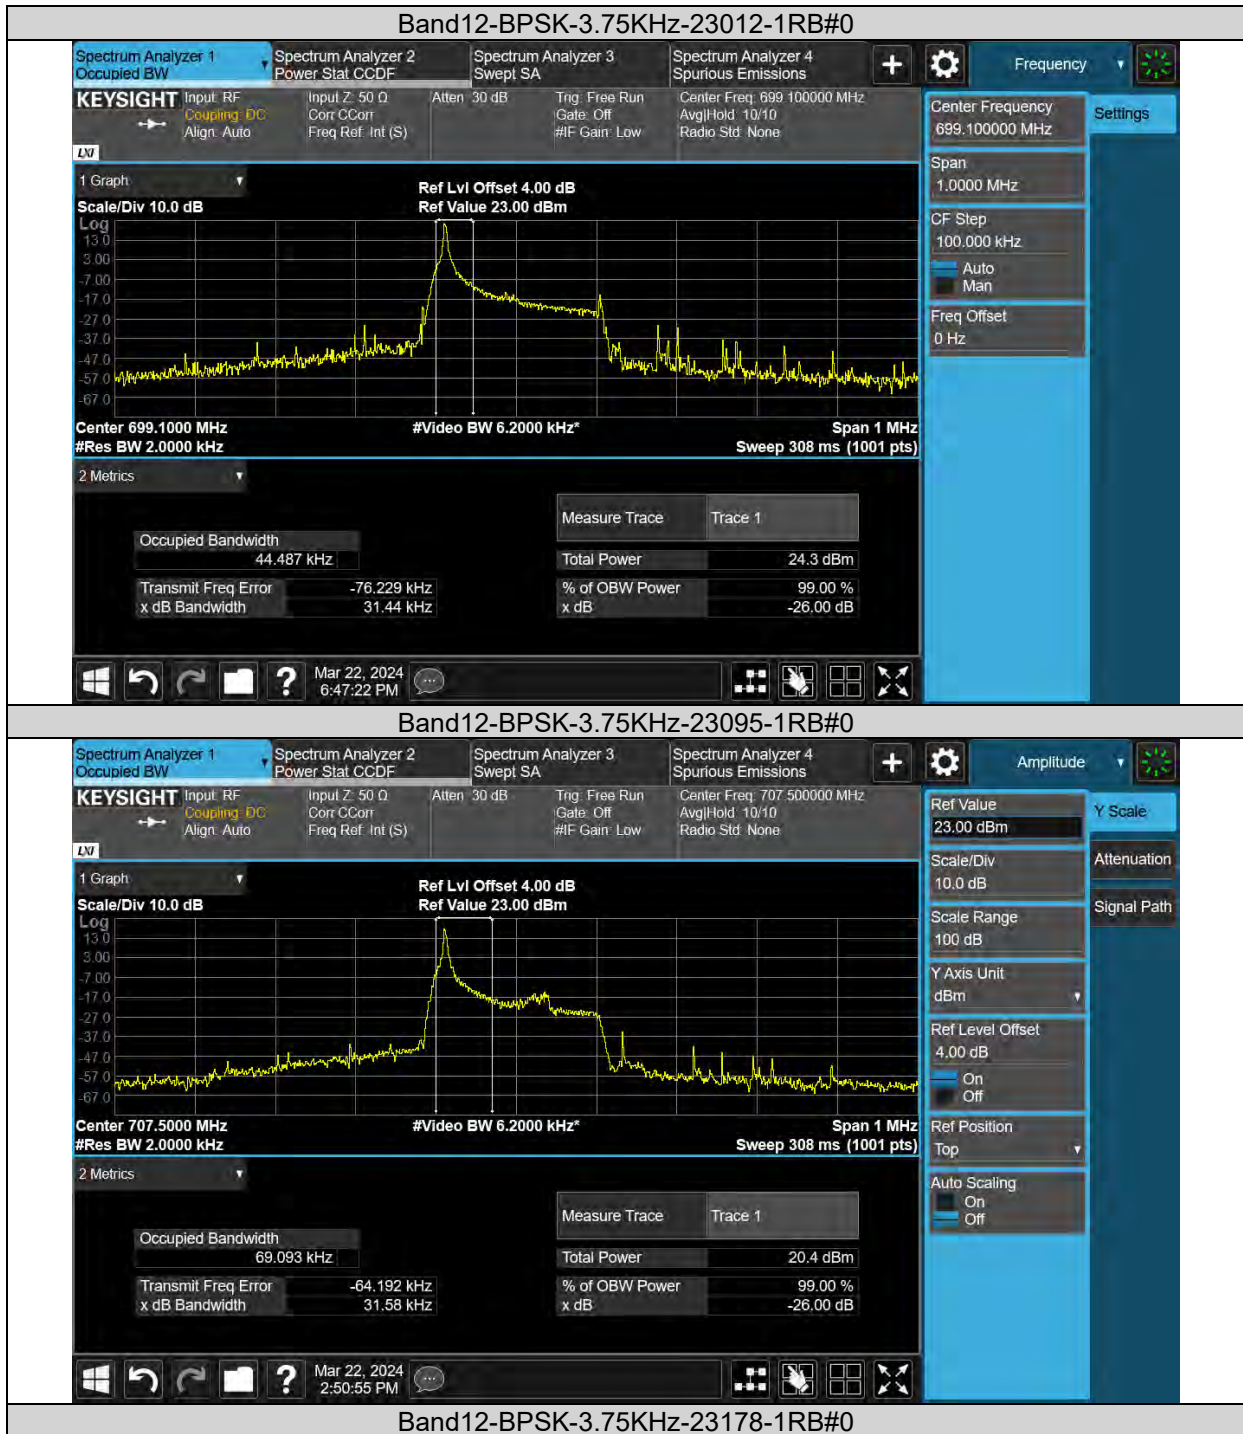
Band12-BPSK-3.75KHz-23012-1RB#0

Spectrum Analyzer 1
Occupied BW
Spectrum Analyzer 2
Power Stat CCDF
Spectrum Analyzer 3
Swept SA
Spectrum Analyzer 4
Spurious Emissions
Frequency

KEYSIGHT Input: RF
Coupling: DC
Align: Auto
Input Z: 50 Ω
Corr CCorr
Freq Ref: Int (S)
Atten: 30 dB
Trig: Free Run
Gate: Off
#IF Gain: Low
Center Freq: 699.100000 MHz
Avg|Hold: 10/10
Radio Std: None

Center Frequency
699.100000 MHz
Settings
Span
1.0000 MHz
CF Step
100.000 kHz
Auto
Man
Freq Offset
0 Hz

1 Graph
Scale/Div 10.0 dB
Ref Lvl Offset 4.00 dB
Ref Value 23.00 dBm
Log
13.0
3.00
-7.00
-17.0
-27.0
-37.0
-47.0
-57.0
-67.0
Center 699.1000 MHz
#Res BW 2.0000 kHz
#Video BW 6.2000 kHz*
Span 1 MHz
Sweep 308 ms (1001 pts)

2 Metrics
Measure Trace | Trace 1
Occupied Bandwidth
44.487 kHz
Total Power 24.3 dBm
Transmit Freq Error -76.229 kHz
x dB Bandwidth 31.44 kHz
% of OBW Power 99.00 %
x dB -26.00 dB

Mar 22, 2024
6:47:22 PM

Band12-BPSK-3.75KHz-23095-1RB#0

Spectrum Analyzer 1
Occupied BW
Spectrum Analyzer 2
Power Stat CCDF
Spectrum Analyzer 3
Swept SA
Spectrum Analyzer 4
Spurious Emissions
Amplitude

KEYSIGHT Input: RF
Coupling: DC
Align: Auto
Input Z: 50 Ω
Corr CCorr
Freq Ref: Int (S)
Atten: 30 dB
Trig: Free Run
Gate: Off
#IF Gain: Low
Center Freq: 707.500000 MHz
Avg|Hold: 10/10
Radio Std: None

Ref Value
23.00 dBm
Y Scale
Scale/Div
10.0 dB
Attenuation
Scale Range
100 dB
Signal Path
Y Axis Unit
dBm
Ref Level Offset
4.00 dB
On
Off
Ref Position
Top
Auto Scaling
On
Off

1 Graph
Scale/Div 10.0 dB
Ref Lvl Offset 4.00 dB
Ref Value 23.00 dBm
Log
13.0
3.00
-7.00
-17.0
-27.0
-37.0
-47.0
-57.0
-67.0
Center 707.5000 MHz
#Res BW 2.0000 kHz
#Video BW 6.2000 kHz*
Span 1 MHz
Sweep 308 ms (1001 pts)

2 Metrics
Measure Trace | Trace 1
Occupied Bandwidth
69.093 kHz
Total Power 20.4 dBm
Transmit Freq Error -64.192 kHz
x dB Bandwidth 31.58 kHz
% of OBW Power 99.00 %
x dB -26.00 dB

Mar 22, 2024
2:50:55 PM

Band12-BPSK-3.75KHz-23178-1RB#0